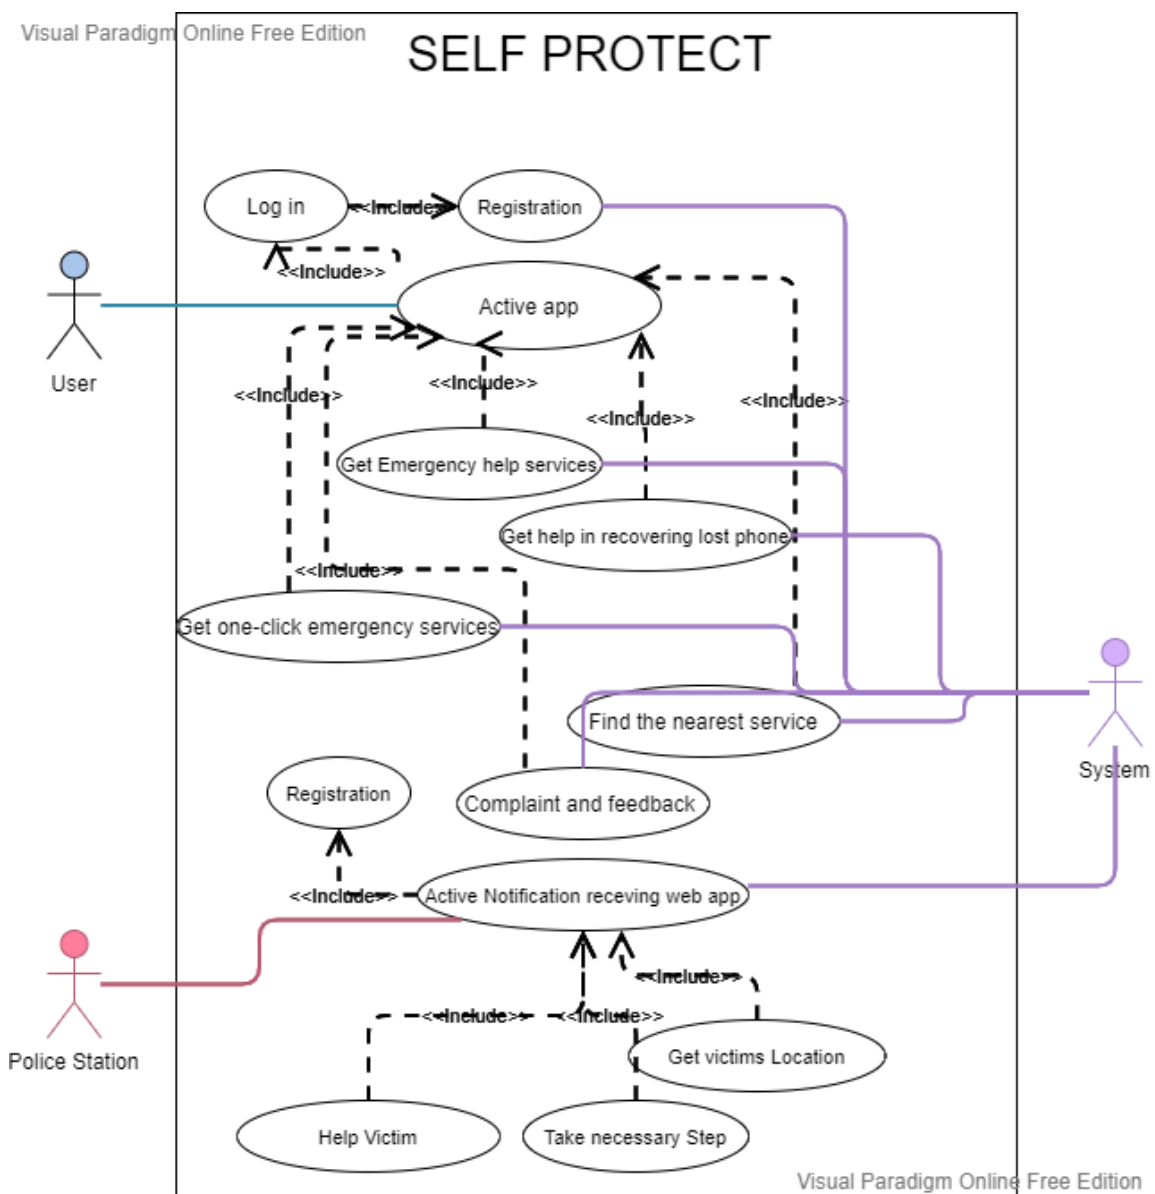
Visual Paradigm Online Free Edition

SELF PROTECT

Log in
<<Include>>
Registration
<<Include>>
User
Active app
<<Include>>
<<Include>>
<<Include>>
<<Include>>
Get Emergency help services
Get help in recovering lost phone
<<Include>>
Get one-click emergency services
Find the nearest service
System
Registration
Complaint and feedback
<<Include>>
Active Notification receving web app
<<Include>>
Police Station
<<Include>>
<<Include>>
Get victims Location
Help Victim
Take necessary Step

Visual Paradigm Online Free Edition